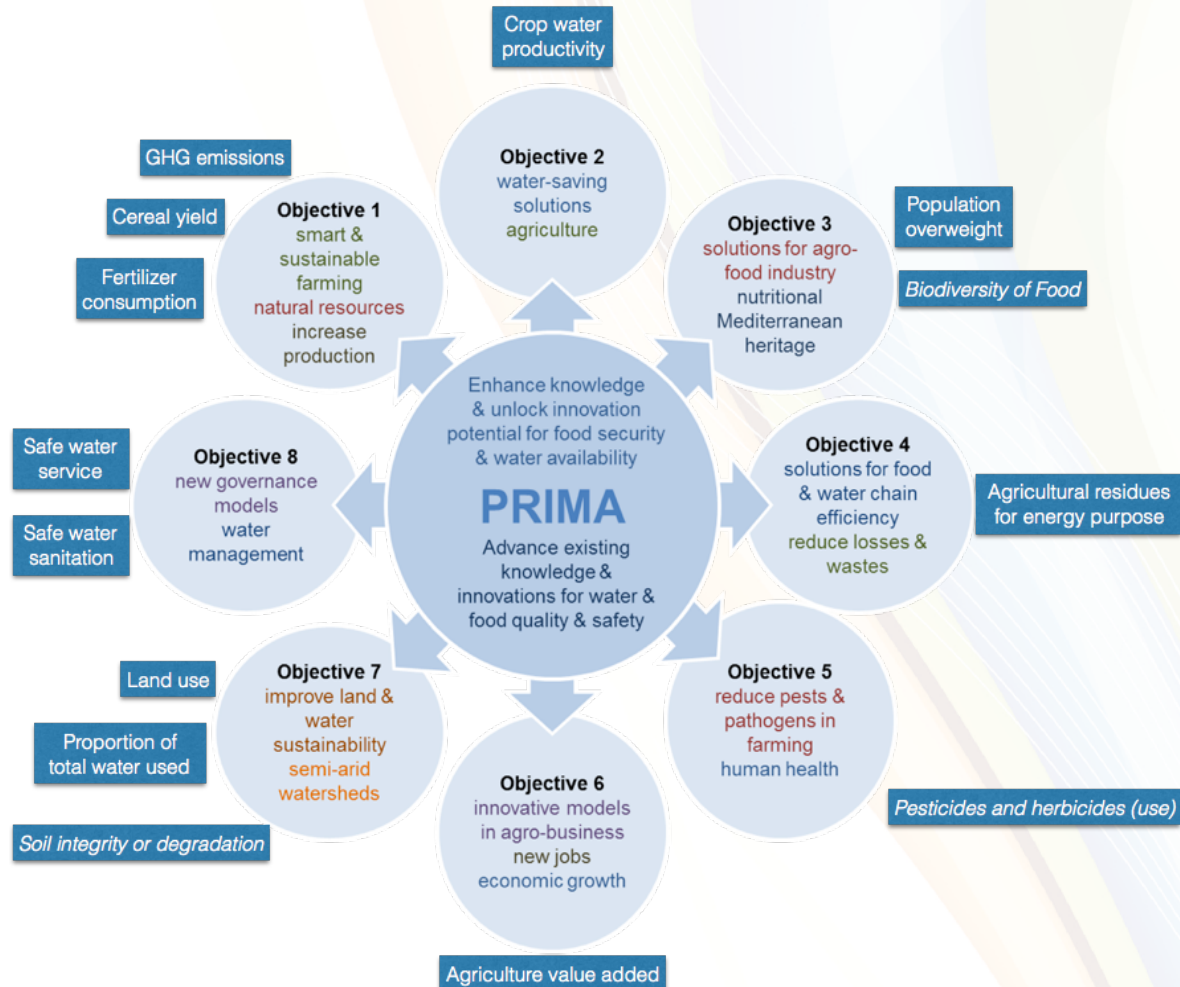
Crop water productivity

GHG emissions

Cereal yield

Fertilizer consumption

Objective 1
smart & sustainable farming
natural resources
increase production

Objective 2
water-saving solutions
agriculture

Objective 3
solutions for agro-food industry
nutritional Mediterranean heritage

Population overweight

Biodiversity of Food

Enhance knowledge & unlock innovation potential for food security & water availability

PRIMA

Advance existing knowledge & innovations for water & food quality & safety

Safe water service

Safe water sanitation

Objective 8
new governance models
water management

Objective 4
solutions for food & water chain efficiency
reduce losses & wastes

Agricultural residues for energy purpose

Land use

Proportion of total water used

Objective 7
improve land & water sustainability
semi-arid watersheds

Soil integrity or degradation

Objective 6
innovative models in agro-business
new jobs
economic growth

Objective 5
reduce pests & pathogens in farming
human health

Pesticides and herbicides (use)

Agriculture value added